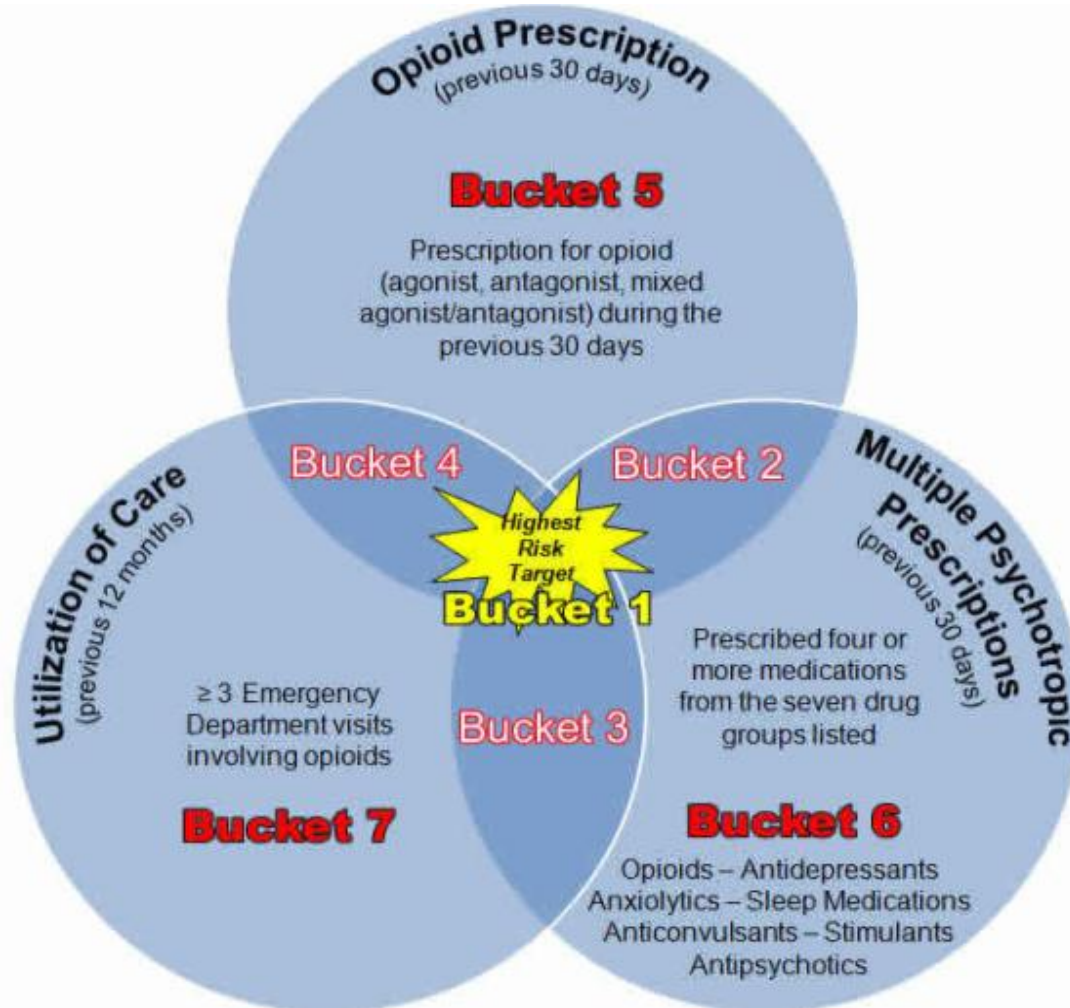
Opioid Prescription
(previous 30 days)

Bucket 5

Prescription for opioid (agonist, antagonist, mixed agonist/antagonist) during the previous 30 days

Bucket 4

Bucket 2

Utilization of Care
(previous 12 months)

Highest Risk Target

Bucket 1

Multiple Psychotropic Prescriptions
(previous 30 days)

≥ 3 Emergency Department visits involving opioids

Bucket 3

Prescribed four or more medications from the seven drug groups listed

Bucket 7

Bucket 6

Opioids – Antidepressants
Anxiolytics – Sleep Medications
Anticonvulsants – Stimulants
Antipsychotics